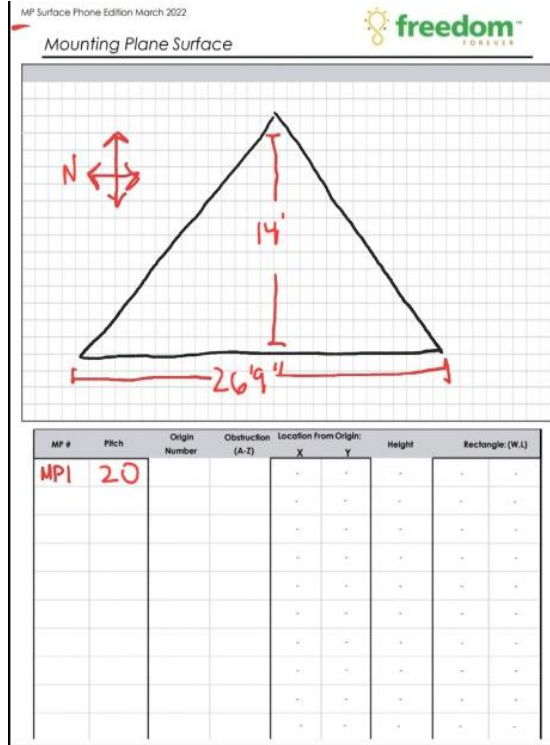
MP Surface Phone Edition March 2022

freedom FOREVER

Mounting Plane Surface

N

14'

26'9"

| MP # | Pitch | Origin Number | Obstruction (A-Z) | Location From Origin: X | Y | Height | Rectangle: (W,L) | |
|---|---|---|---|---|---|---|---|---|
| MP1 | 20 | | | - | - | - | - | - |
| | | | | - | - | - | - | - |
| | | | | - | - | - | - | - |
| | | | | - | - | - | - | - |
| | | | | - | - | - | - | - |
| | | | | - | - | - | - | - |
| | | | | - | - | - | - | - |
| | | | | - | - | - | - | - |
| | | | | - | - | - | - | - |
| | | | | - | - | - | - | - |
| | | | | - | - | - | - | - |